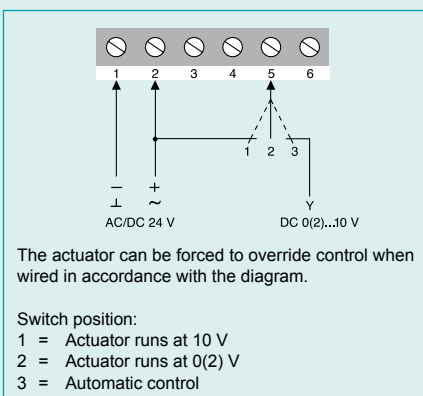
1 2 3 4 5 6

1 2 3

–
⊥
+
~
AC/DC 24 V

Y
DC 0(2)...10 V

The actuator can be forced to override control when wired in accordance with the diagram.

Switch position:
1 = Actuator runs at 10 V
2 = Actuator runs at 0(2) V
3 = Automatic control